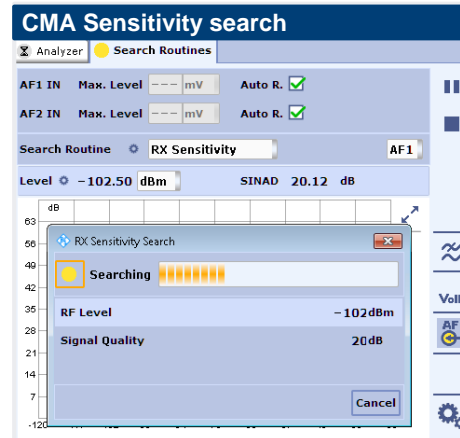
CMA Sensitivity search

Analyzer | Search Routines

AF1 IN Max. Level --- mV Auto R.

AF2 IN Max. Level --- mV Auto R.

Search Routine RX Sensitivity AF1

Level −102.50 dBm SINAD 20.12 dB

dB
63
56
49
42
35
28
21
14
7
-120

RX Sensitivity Search

Searching

RF Level −102dBm

Signal Quality 20dB

Cancel

Vol

AF